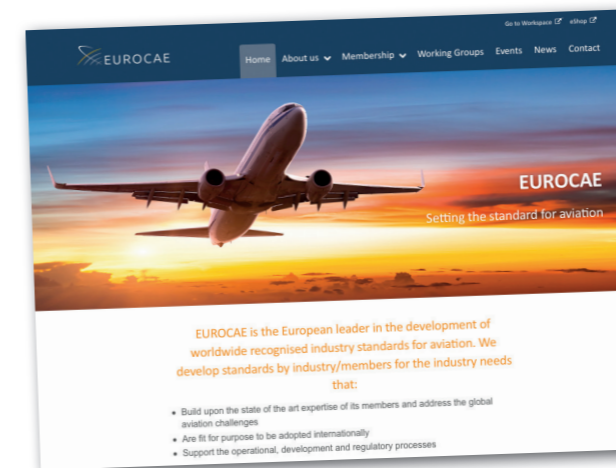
Go to Workspace eShop

EUROCAE

Home About us Membership Working Groups Events News Contact

EUROCAE

Setting the standard for aviation

EUROCAE is the European leader in the development of worldwide recognised industry standards for aviation. We develop standards by industry/members for the industry needs that:

- Build upon the state of the art expertise of its members and address the global aviation challenges
- Are fit for purpose to be adopted internationally
- Support the operational, development and regulatory processes